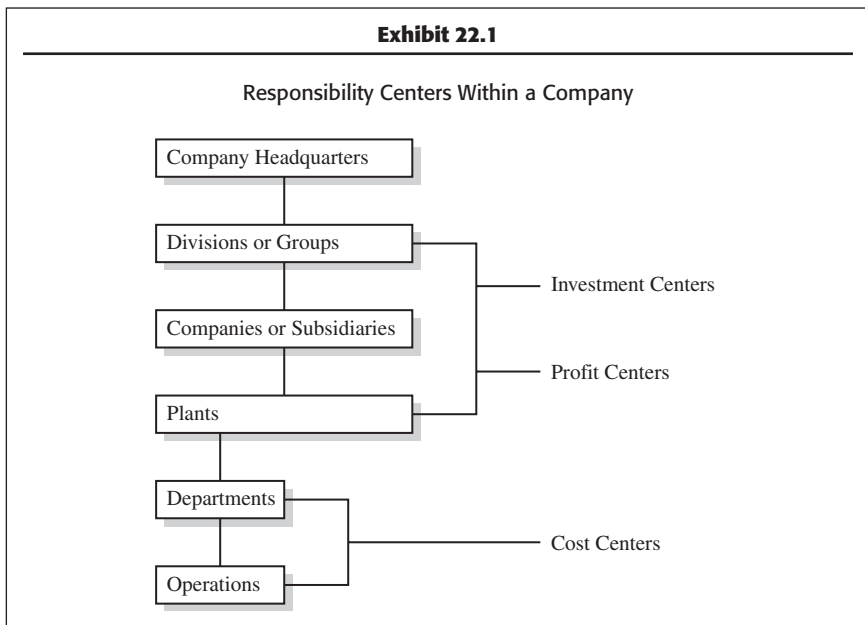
Exhibit 22.1

Responsibility Centers Within a Company

Company Headquarters

Divisions or Groups

Companies or Subsidiaries

Plants

Departments

Operations

Investment Centers

Profit Centers

Cost Centers